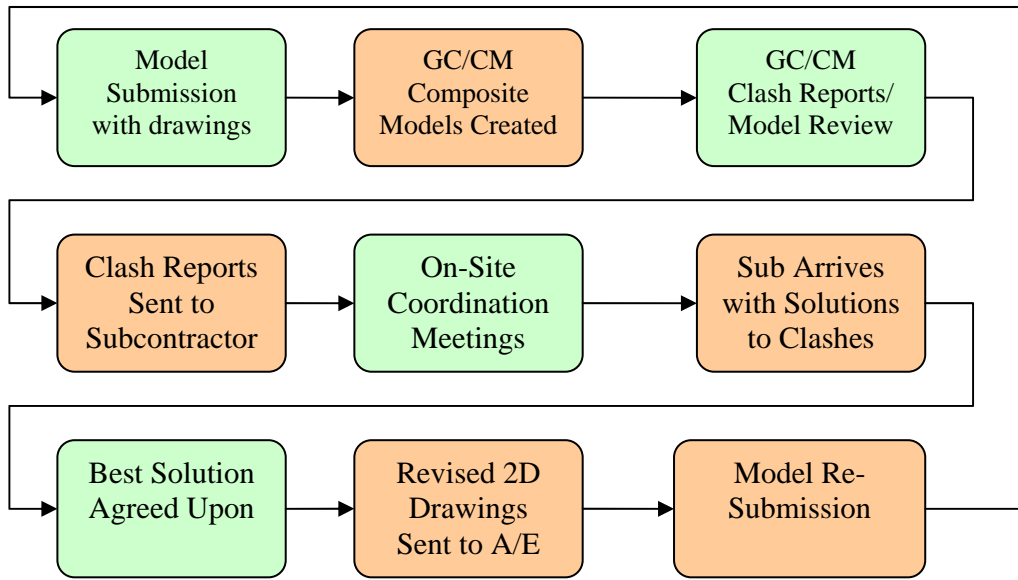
Model Submission with drawings

GC/CM Composite Models Created

GC/CM Clash Reports/ Model Review

Clash Reports Sent to Subcontractor

On-Site Coordination Meetings

Sub Arrives with Solutions to Clashes

Best Solution Agreed Upon

Revised 2D Drawings Sent to A/E

Model Re-Submission